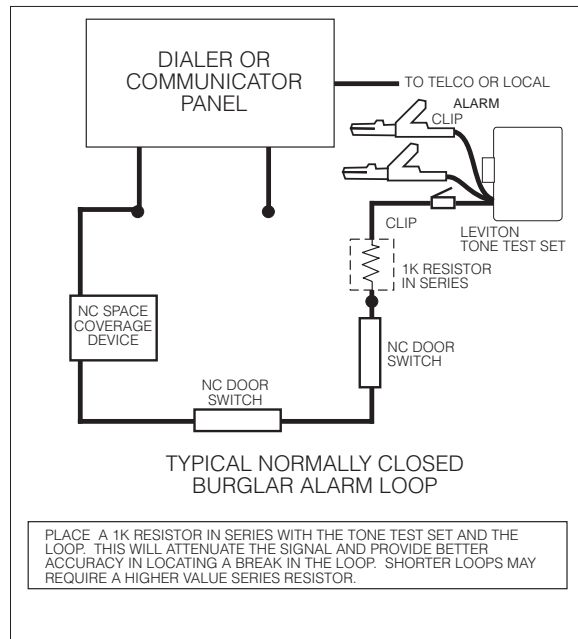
DIALER OR COMMUNICATOR PANEL

TO TELCO OR LOCAL ALARM

CLIP

CLIP

LEVITON TONE TEST SET

1K RESISTOR IN SERIES

NC SPACE COVERAGE DEVICE

NC DOOR SWITCH

NC DOOR SWITCH

TYPICAL NORMALLY CLOSED BURGLAR ALARM LOOP

PLACE A 1K RESISTOR IN SERIES WITH THE TONE TEST SET AND THE LOOP. THIS WILL ATTENUATE THE SIGNAL AND PROVIDE BETTER ACCURACY IN LOCATING A BREAK IN THE LOOP. SHORTER LOOPS MAY REQUIRE A HIGHER VALUE SERIES RESISTOR.